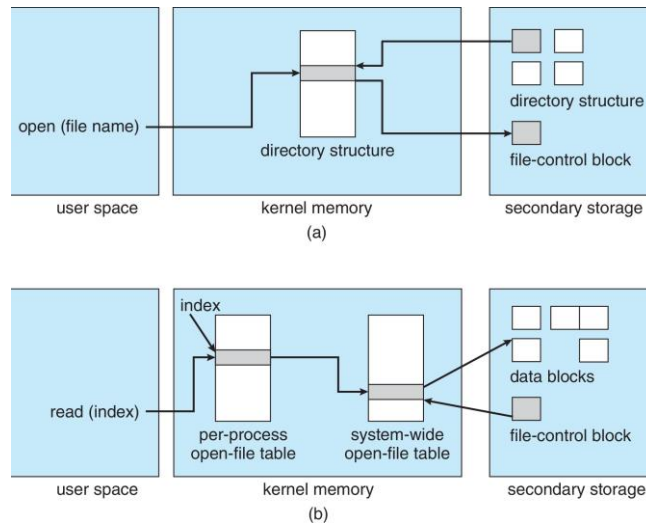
open (file name)

directory structure

directory structure

file-control block

user space

kernel memory

secondary storage

(a)

index

read (index)

per-process open-file table

system-wide open-file table

data blocks

file-control block

user space

kernel memory

secondary storage

(b)